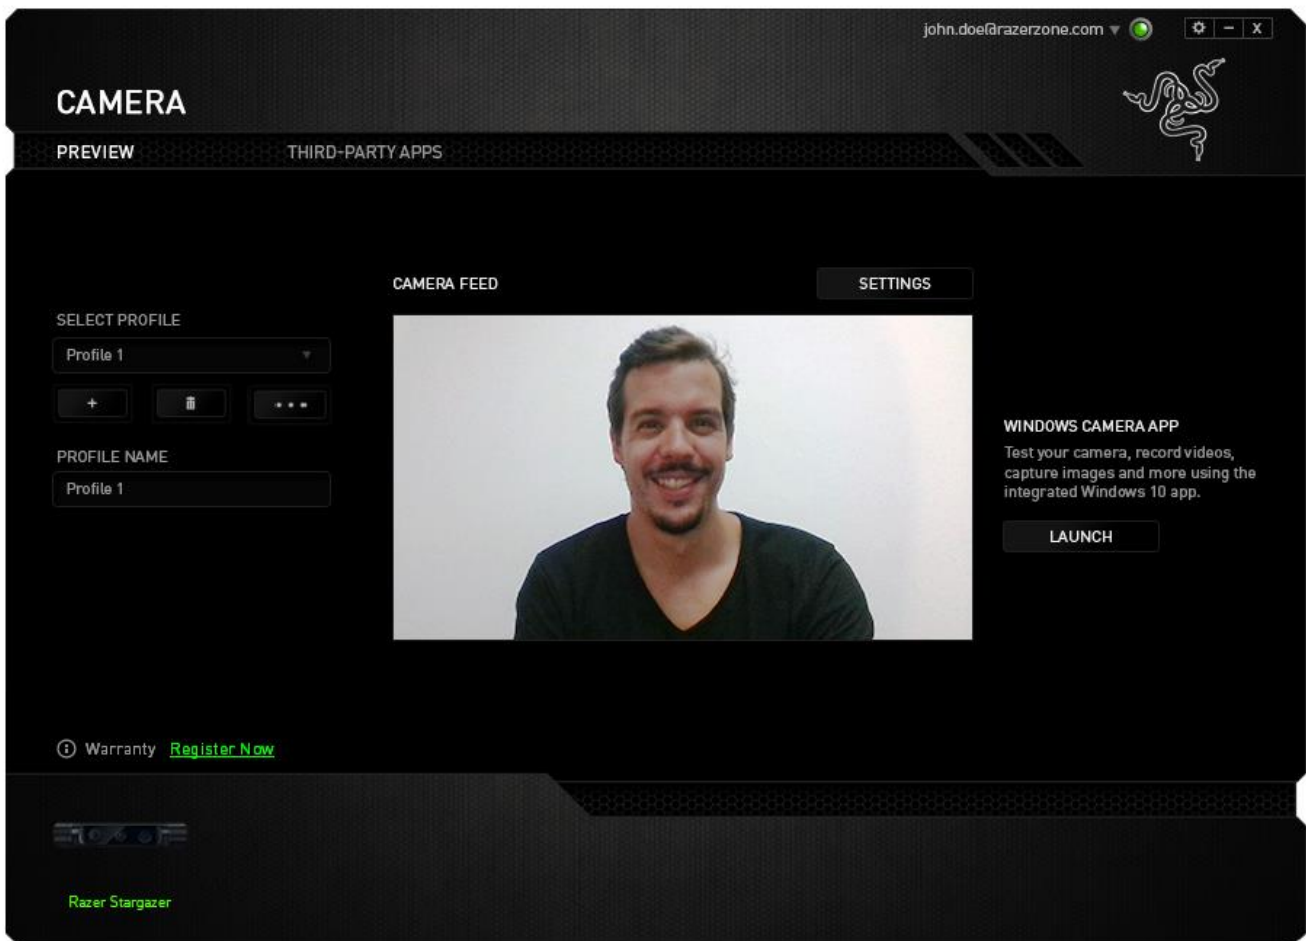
john.doe@razerzone.com

CAMERA

PREVIEW

THIRD-PARTY APPS

CAMERA FEED

SETTINGS

SELECT PROFILE

Profile 1

+

• • •

PROFILE NAME

Profile 1

WINDOWS CAMERA APP

Test your camera, record videos, capture images and more using the integrated Windows 10 app.

LAUNCH

Warranty Register Now

Razer Stargazer